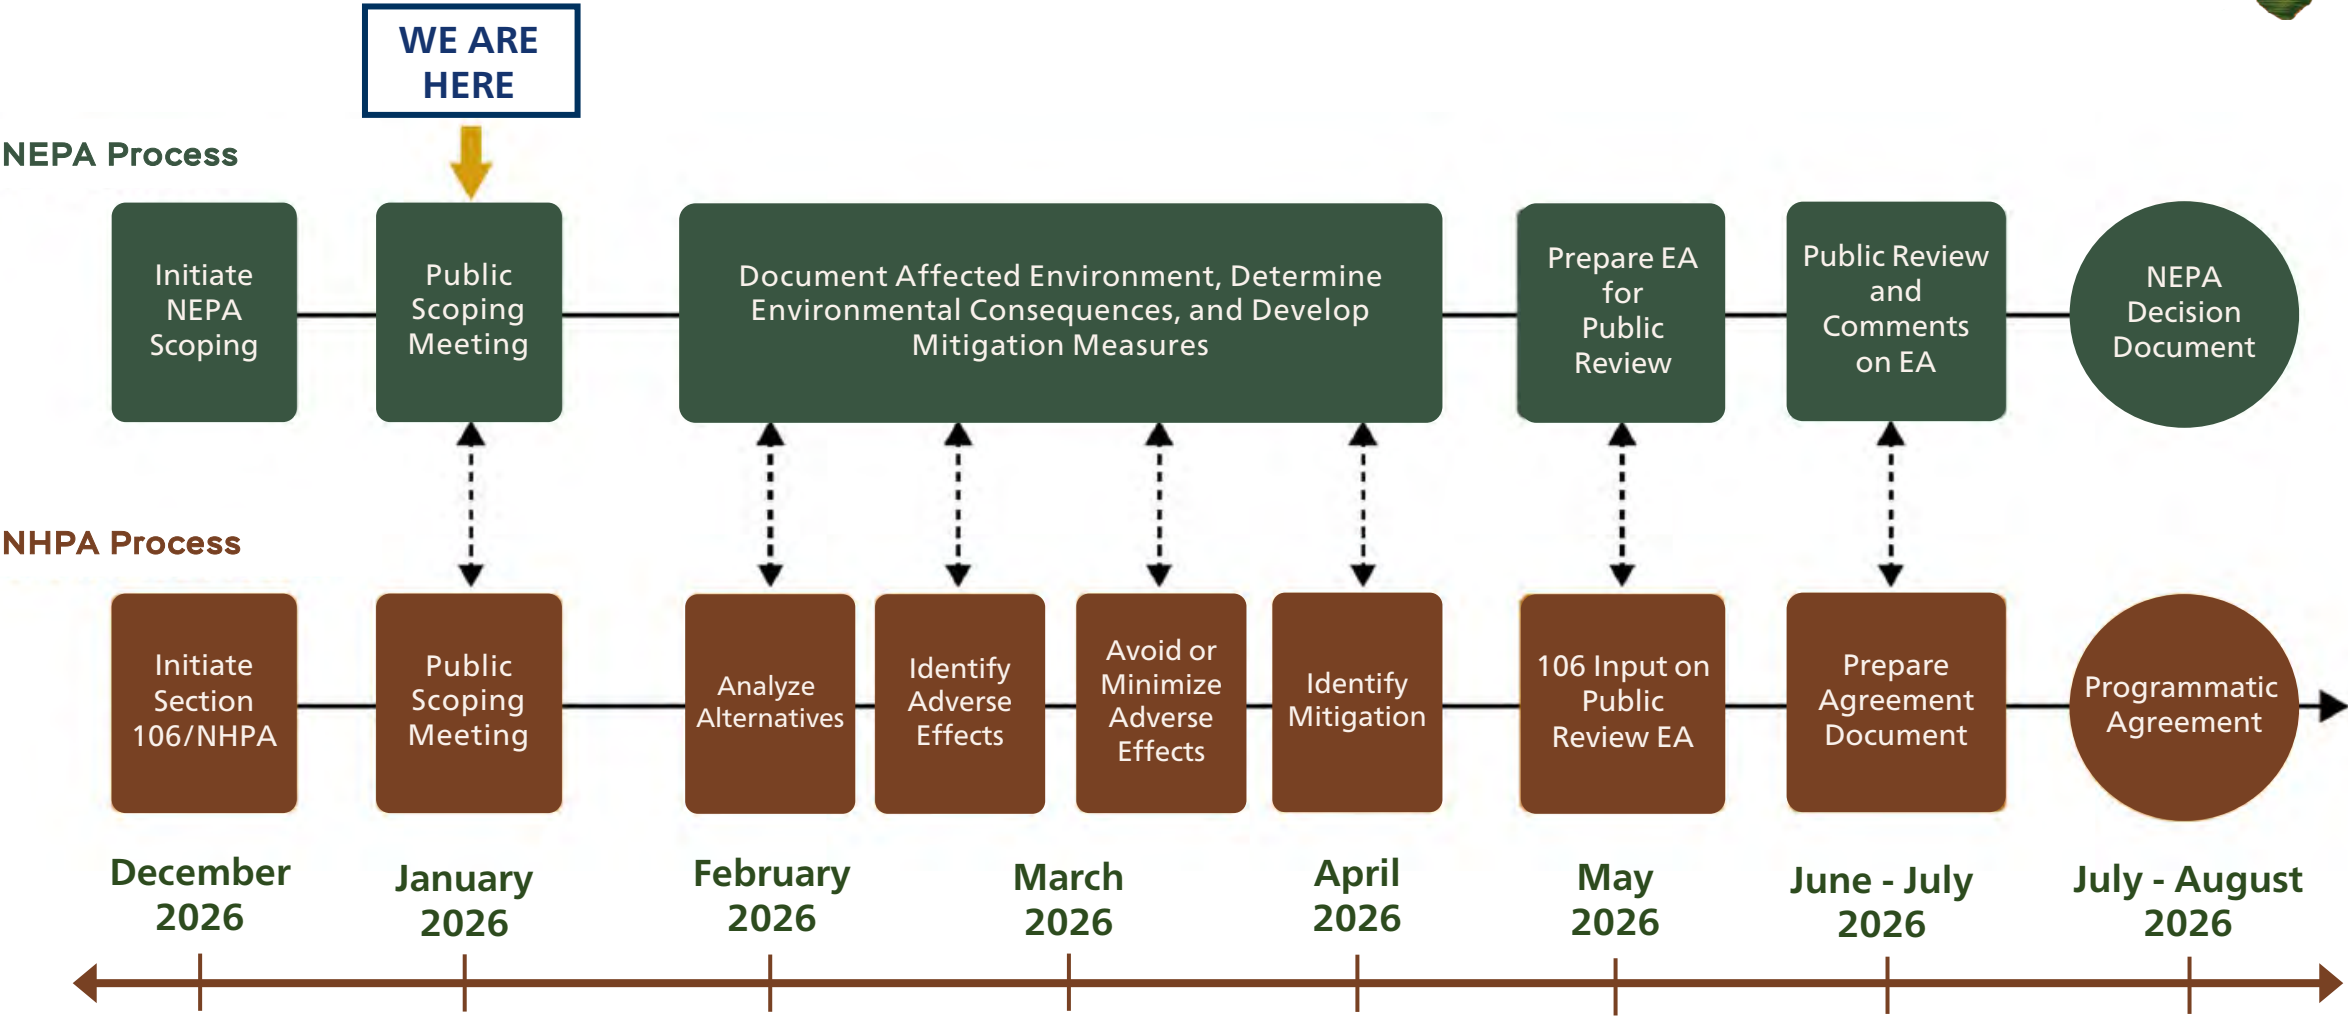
WE ARE HERE

NEPA Process

Initiate NEPA Scoping

Public Scoping Meeting

Document Affected Environment, Determine Environmental Consequences, and Develop Mitigation Measures

Prepare EA for Public Review

Public Review and Comments on EA

NEPA Decision Document

NHPA Process

Initiate Section 106/NHPA

Public Scoping Meeting

Analyze Alternatives

Identify Adverse Effects

Avoid or Minimize Adverse Effects

Identify Mitigation

106 Input on Public Review EA

Prepare Agreement Document

Programmatic Agreement

December 2026

January 2026

February 2026

March 2026

April 2026

May 2026

June - July 2026

July - August 2026